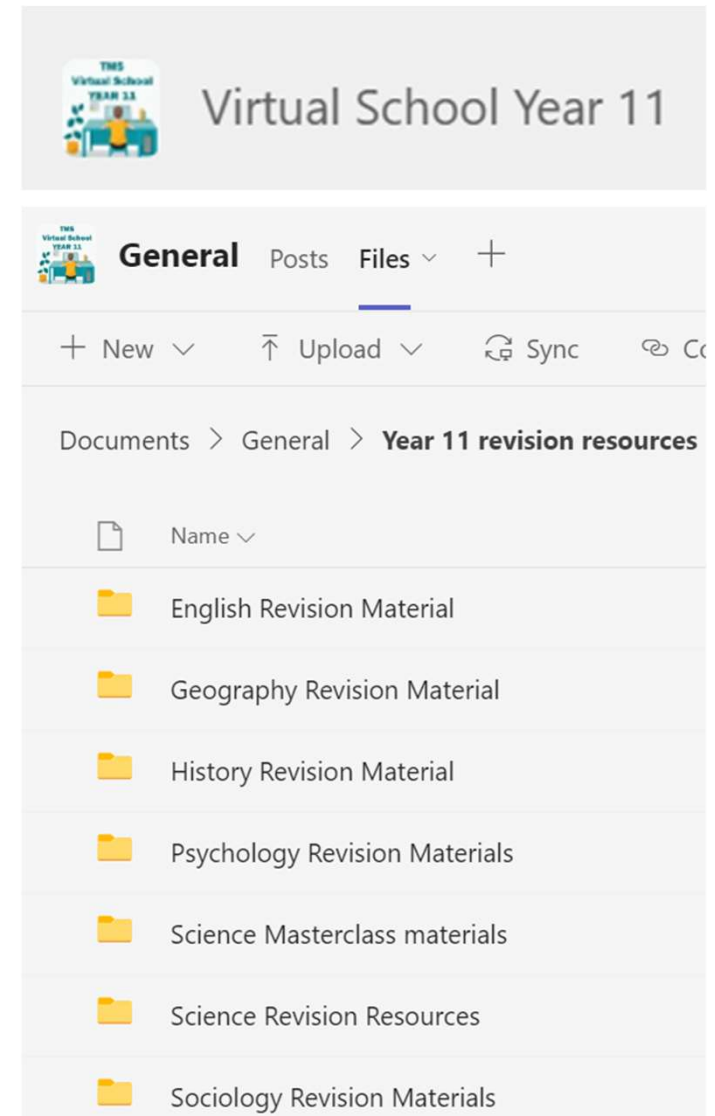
TMS
Virtual School
YEAR 11

Virtual School Year 11

TMS
Virtual School
YEAR 11

General Posts Files + 

+ New Upload Sync Co

Documents > General > Year 11 revision resources

Name

English Revision Material

Geography Revision Material

History Revision Material

Psychology Revision Materials

Science Masterclass materials

Science Revision Resources

Sociology Revision Materials